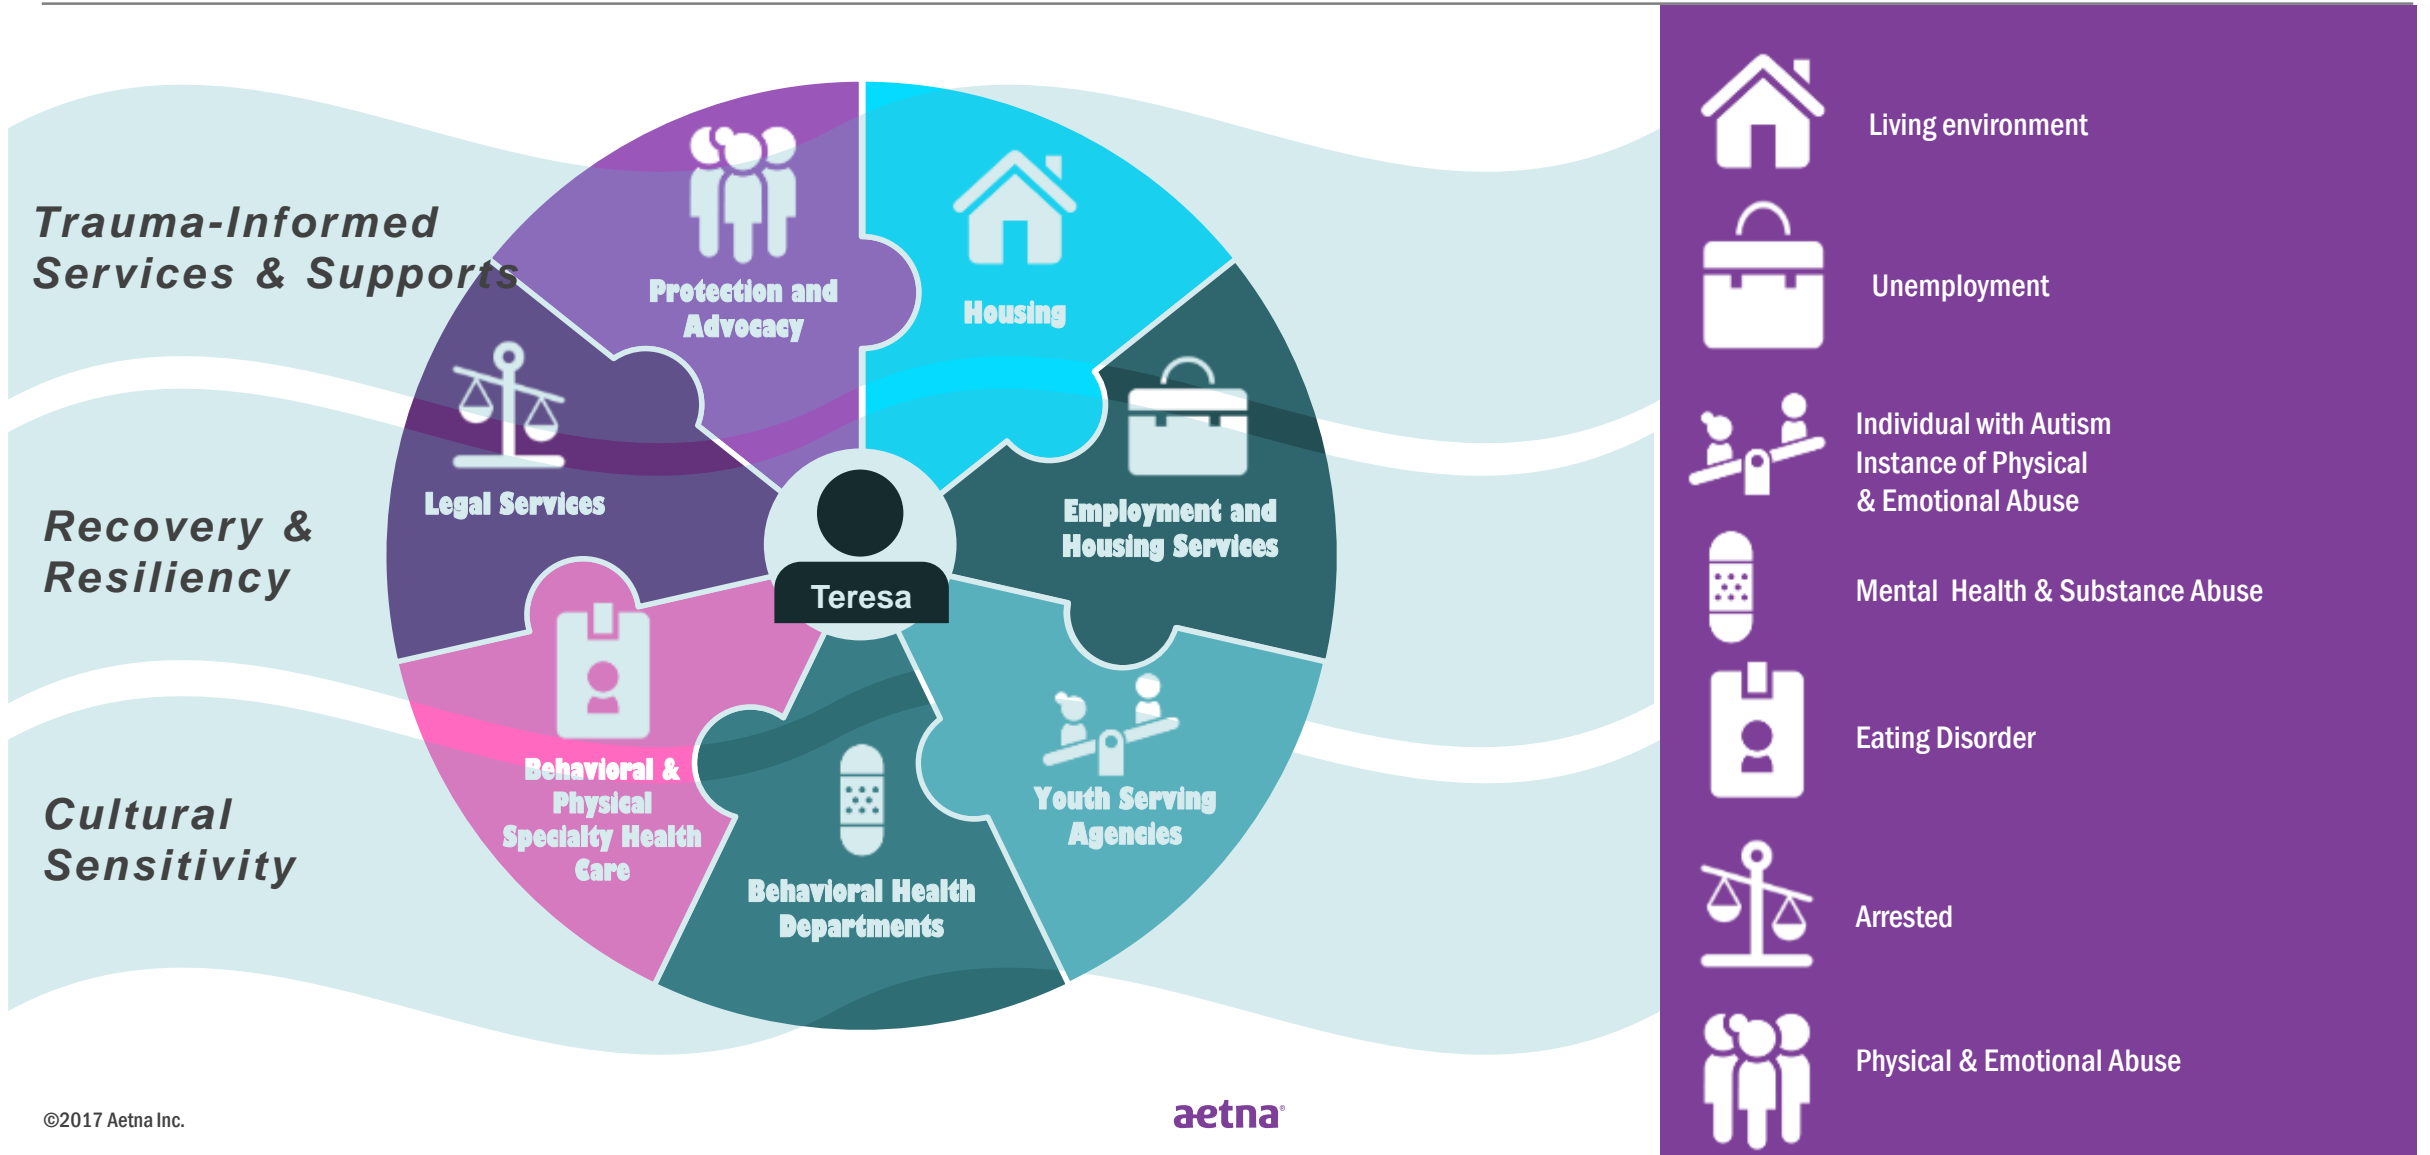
Trauma-Informed Services & Supports

Recovery & Resiliency

Cultural Sensitivity

Protection and Advocacy

Housing

Legal Services

Employment and Housing Services

Teresa

Behavioral & Physical Specialty Health Care

Behavioral Health Departments

Youth Serving Agencies

Living environment

Unemployment

Individual with Autism Instance of Physical & Emotional Abuse

Mental Health & Substance Abuse

Eating Disorder

Arrested

Physical & Emotional Abuse

©2017 Aetna Inc.

aetna